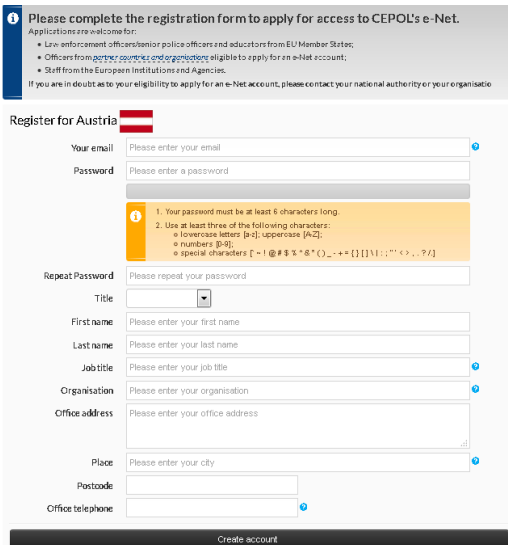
Please complete the registration form to apply for access to CEPOL's e-Net.

Applications are welcome for:

- Law enforcement officers/senior police officers and educators from EU Member States;
- Officers from partner countries and organisations eligible to apply for an e-Net account;
- Staff from the European Institutions and Agencies.

If you are in doubt as to your eligibility to apply for an e-Net account, please contact your national authority or your organisatio

Register for Austria

Your email: Please enter your email

Password: Please enter a password

1. Your password must be at least 6 characters long.

2. Use at least three of the following characters:
- lowercase letters [a-z]; uppercase [A-Z];
- numbers [0-9];
- special characters [ ~ ! @ # $ % ^ & * ( ) _ - + = { } [ ] \ | : ; " ' < > , . ? / ]

Repeat Password: Please repeat your password

Title

First name: Please enter your first name

Last name: Please enter your last name

Job title: Please enter your job title

Organisation: Please enter your organisation

Office address: Please enter your office address

Place: Please enter your city

Postcode

Office telephone

Create account